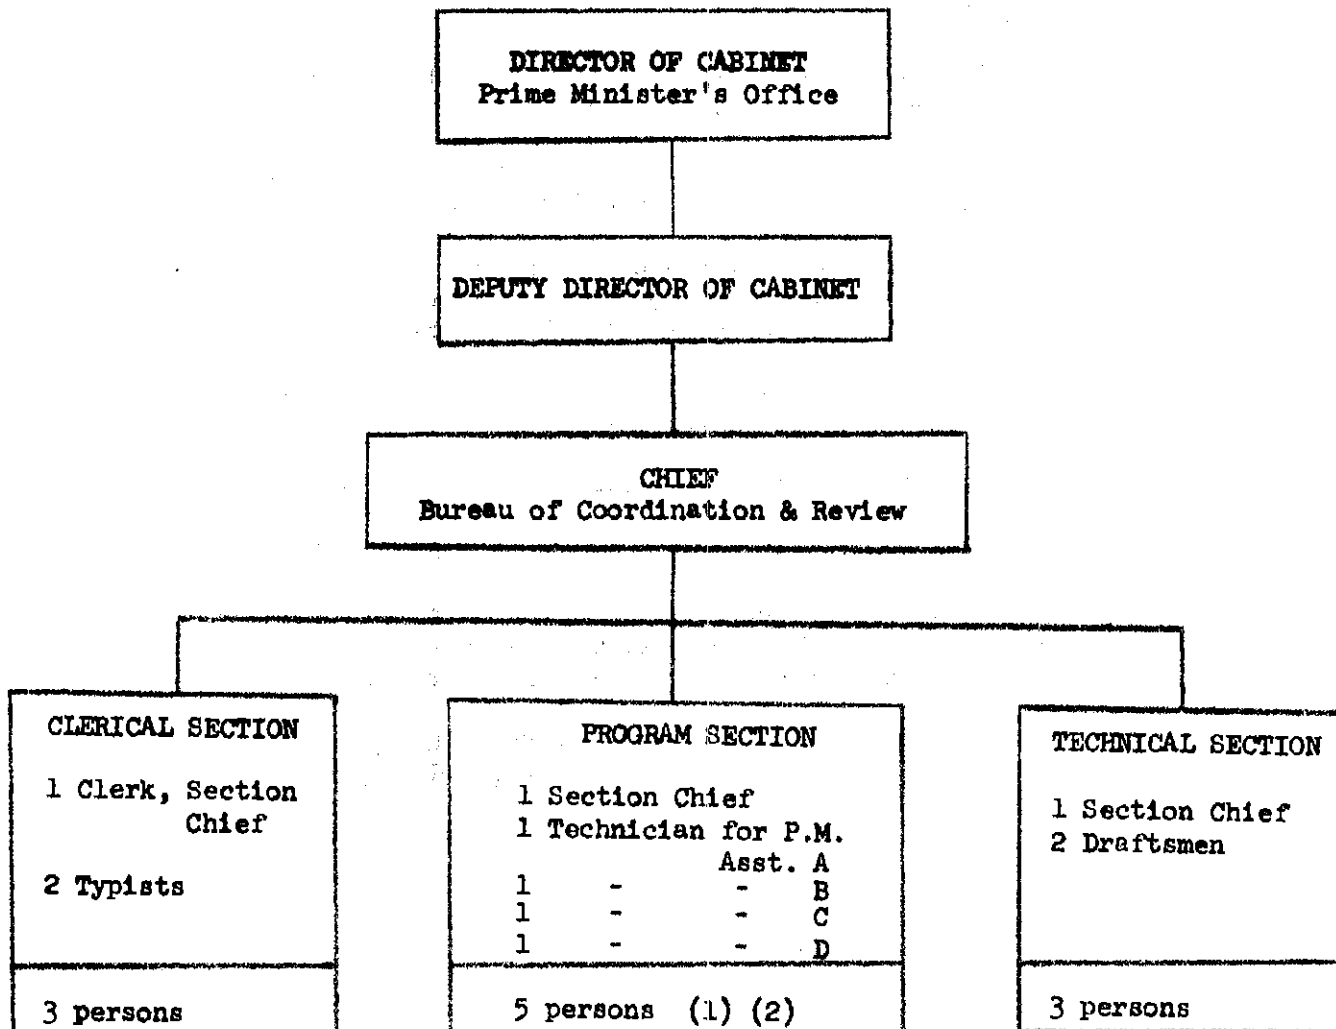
DIRECTOR OF CABINET
Prime Minister's Office

DEPUTY DIRECTOR OF CABINET

CHIEF
Bureau of Coordination & Review

CLERICAL SECTION

1 Clerk, Section Chief

2 Typists

3 persons

PROGRAM SECTION

1 Section Chief
1 Technician for P.M. Asst. A
1 - - B
1 - - C
1 - - D

5 persons (1) (2)

TECHNICAL SECTION

1 Section Chief
2 Draftsmen

3 persons